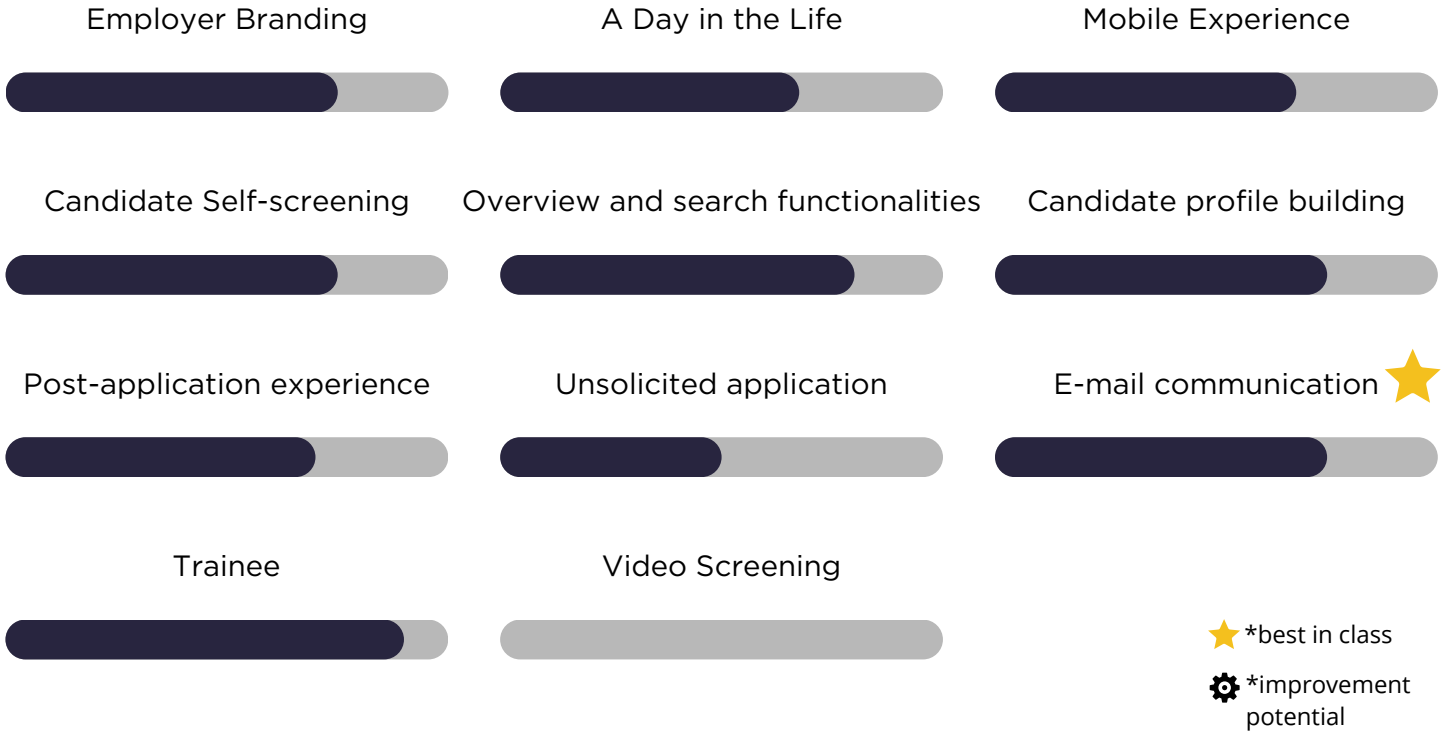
Employer Branding

A Day in the Life

Mobile Experience

Candidate Self-screening

Overview and search functionalities

Candidate profile building

Post-application experience

Unsolicited application

E-mail communication

Trainee

Video Screening

*best in class

*improvement potential